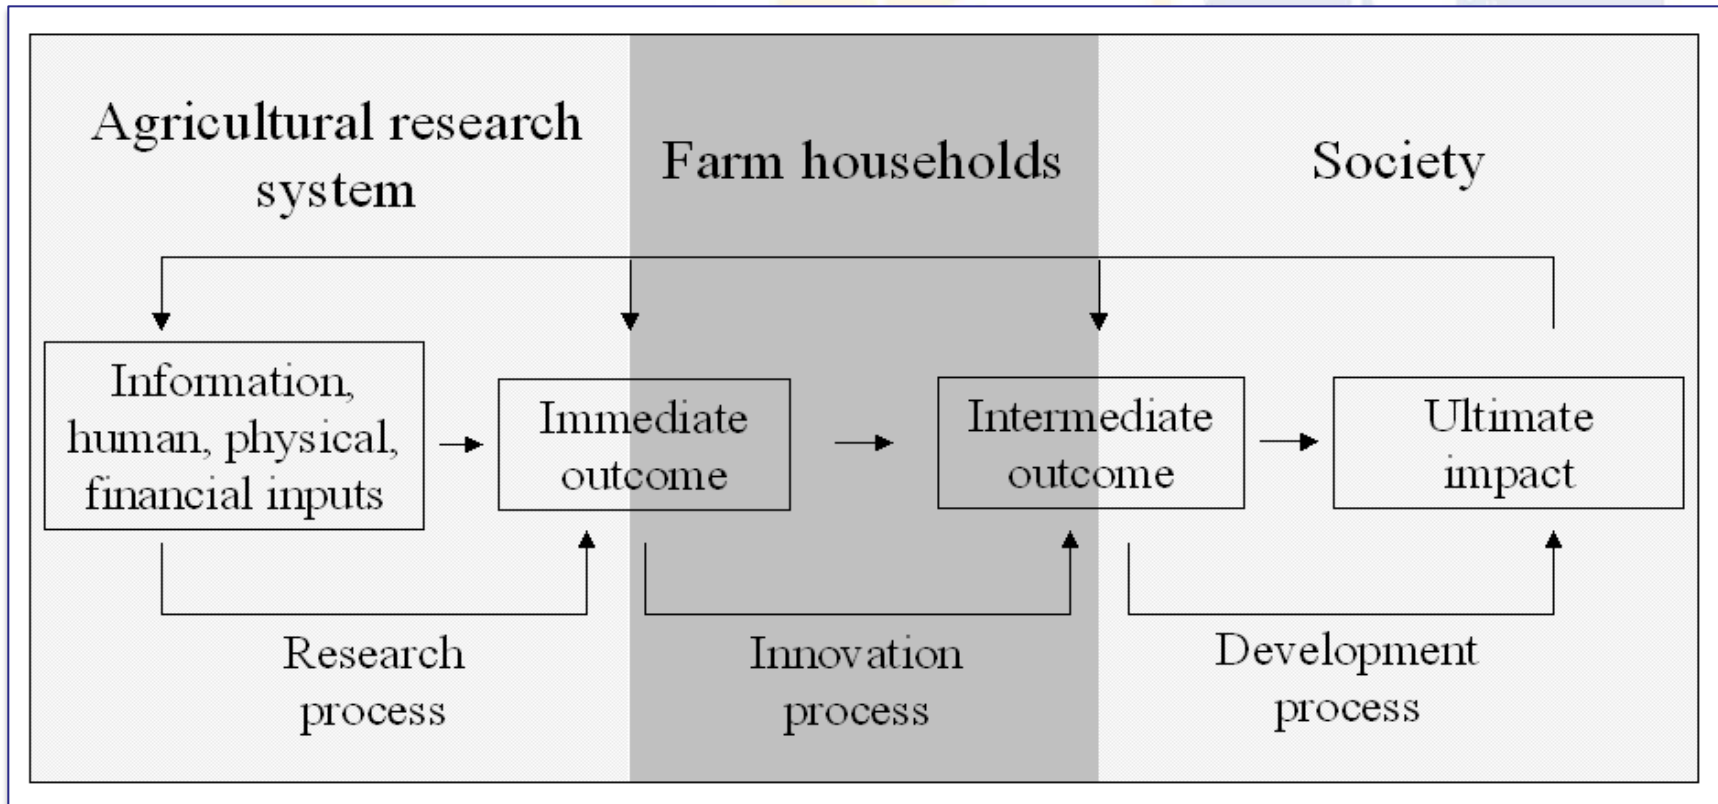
Agricultural research system

Farm households

Society

Information, human, physical, financial inputs

Immediate outcome

Intermediate outcome

Ultimate impact

Research process

Innovation process

Development process